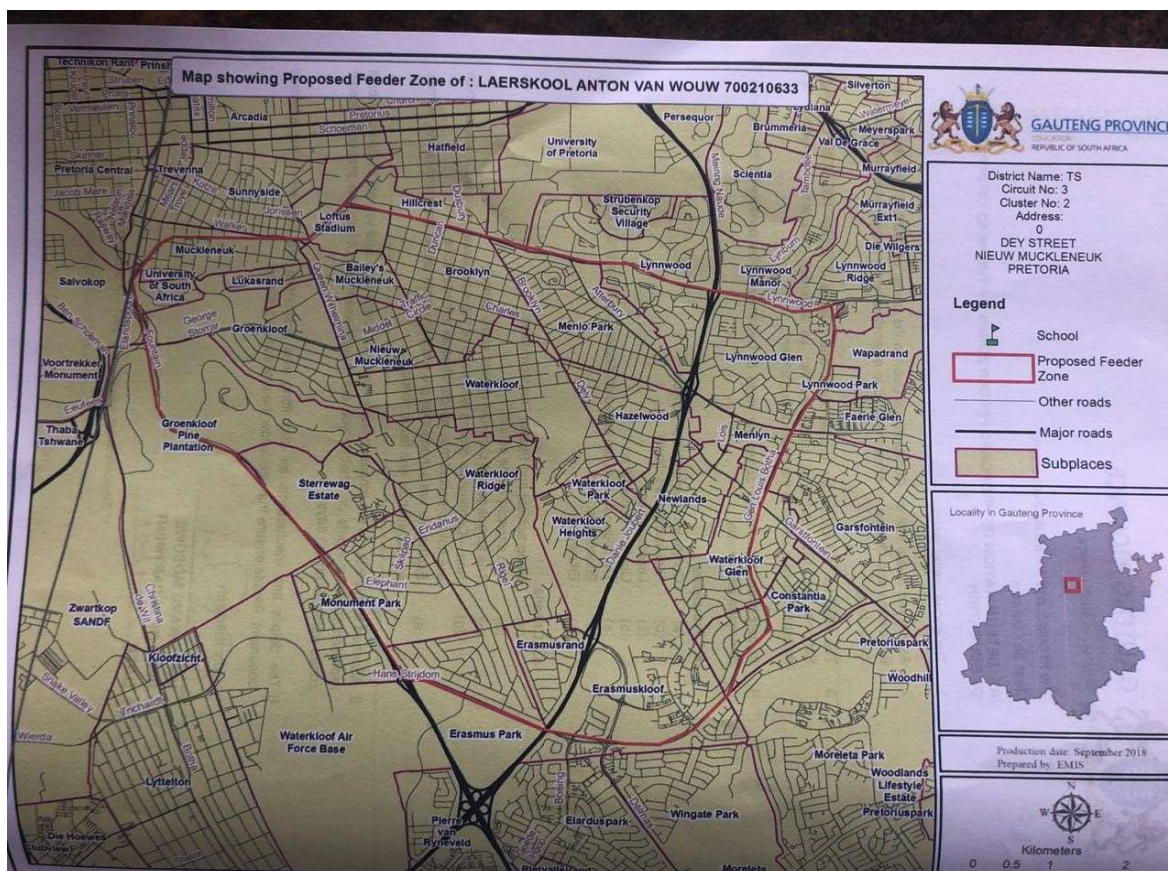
Map showing Proposed Feeder Zone of : LAERSKOOL ANTON VAN WOUW 700210633

Technikon Rant
Prinsl
Arcadia
Pretorius
Schoeman
Hatfield
University of Pretoria
Persequor
Silverton
Brummeria
Val De Grace
Meyerspark
Murrayfield
Scientia
Skinner
Pretoria Central
Trevenna
Sunnyside
Jorissen
Hillcrest
Loftus Stadium
Walker
Muckleneuk
Strubenkop Security Village
Murrayfield Ext1
Die Wilgers
Salvokop
University of South Africa
Lukasrand
Bailey's Muckleneuk
Brooklyn
Lynnwood
Lynnwood Manor
Lynnwood Ridge
Lynnwood
George Storrar
Groenkloof
Middel
Charles
Menlo Park
Atterbury
Nieuw Muckleneuk
Lynnwood Glen
Wapadrand
Voortrekker Monument
Waterkloof
Lynnwood Park
Eeufees
Hazelwood
Faerie Glen
Thaba Tshwane
Groenkloof Pine Plantation
Menlyn
Lois
Waterkloof Ridge
Waterkloof Park
Newlands
Sterrewag Estate
Waterkloof Heights
Garsfontein
Endanus
Waterkloof Glen
Elephant
Monument Park
Constantia Park
Zwartkop SANDF
Erasmusrand
Pretoriuspark
Kloofzicht
Hans Strijdom
Erasmuskloof
Woodhill
Waterkloof Air Force Base
Erasmus Park
Moreleta Park
Woodlands Lifestyle Estate
Lyttelton
Wingate Park
Pretoriuspark
Die Hoewes
Pierre van Ryneveld
Elarduspark
Moreleta
Wierda

GAUTENG PROVINCE
EDUCATION
REPUBLIC OF SOUTH AFRICA

District Name: TS
Circuit No: 3
Cluster No: 2
Address:
0
DEY STREET
NIEUW MUCKLENEUK
PRETORIA

Legend
School
Proposed Feeder Zone
Other roads
Major roads
Subplaces

Locality in Gauteng Province

Production date: September 2018
Prepared by: EMIS

W E S
Kilometers
0 0.5 1 2